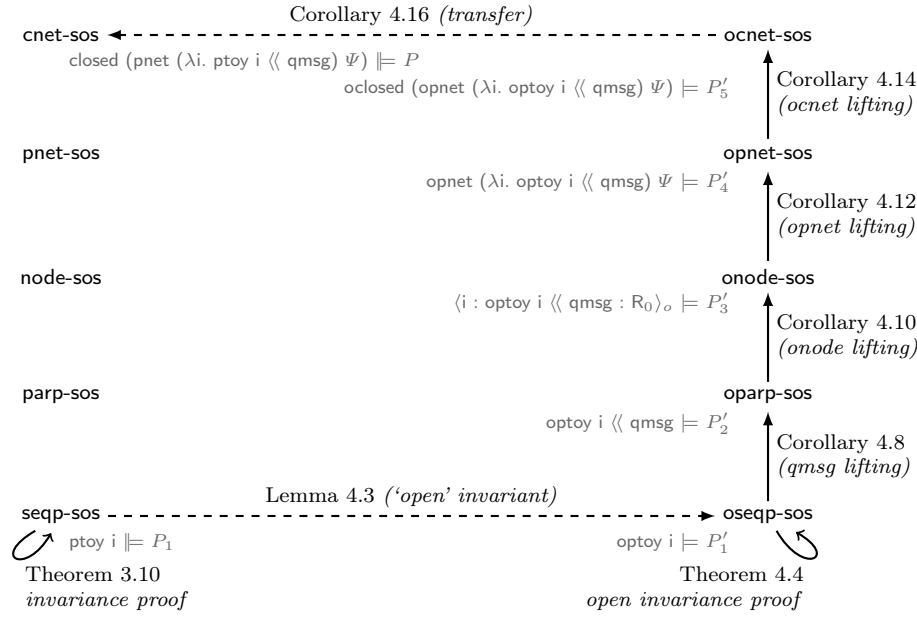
Corollary 4.16 *(transfer)*

cnet-sos

ocnet-sos

closed (pnet ($\lambda$i. ptoy i $\langle\langle$ qmsg) $\Psi$) $\models P$

oclosed (opnet ($\lambda$i. optoy i $\langle\langle$ qmsg) $\Psi$) $\models P_5'$

Corollary 4.14 *(ocnet lifting)*

pnet-sos

opnet-sos

opnet ($\lambda$i. optoy i $\langle\langle$ qmsg) $\Psi \models P_4'$

Corollary 4.12 *(opnet lifting)*

node-sos

onode-sos

$\langle$i : optoy i $\langle\langle$ qmsg : R$_0\rangle_o \models P_3'$

Corollary 4.10 *(onode lifting)*

parp-sos

oparp-sos

optoy i $\langle\langle$ qmsg $\models P_2'$

Corollary 4.8 *(qmsg lifting)*

Lemma 4.3 *('open' invariant)*

seqp-sos

oseqp-sos

ptoy i $\models P_1$

optoy i $\models P_1'$

Theorem 3.10
*invariance proof*

Theorem 4.4
*open invariance proof*